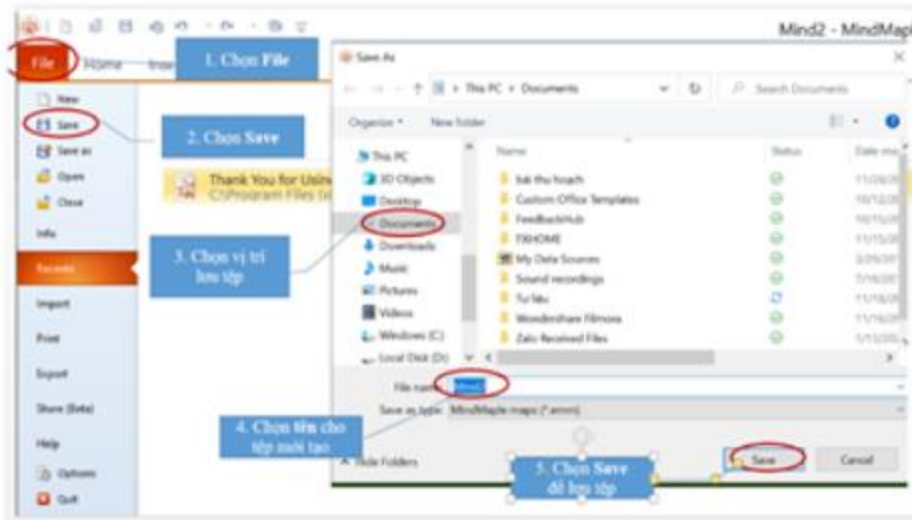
Mind2 - MindMap

File

Home

Inse

1. Chọn File

New

Save

Save as

Open

Close

Info

Recents

Import

Print

Export

Share (Beta)

Help

Options

Quit

2. Chọn Save

Thank You for Usin
C:\Program Files (x

3. Chọn vị trí lưu tệp

Save As

This PC > Documents

Search Documents

Organize

New folder

This PC

3D Objects

Desktop

Documents

Downloads

Music

Pictures

Videos

Windows (C:)

Local Disk (D:)

Name

Status

Date mo

bài thu hoạch

Custom Office Templates

FeedbackHub

FXHOME

My Data Sources

Sound recordings

Tư liệu

Wondershare Filmora

Zalo Received Files

File name: Mind2

Save as type: MindMaple maps (*.emm)

4. Chọn tên cho tệp mới tạo

Hide Folders

5. Chọn Save để lưu tệp

Save

Cancel